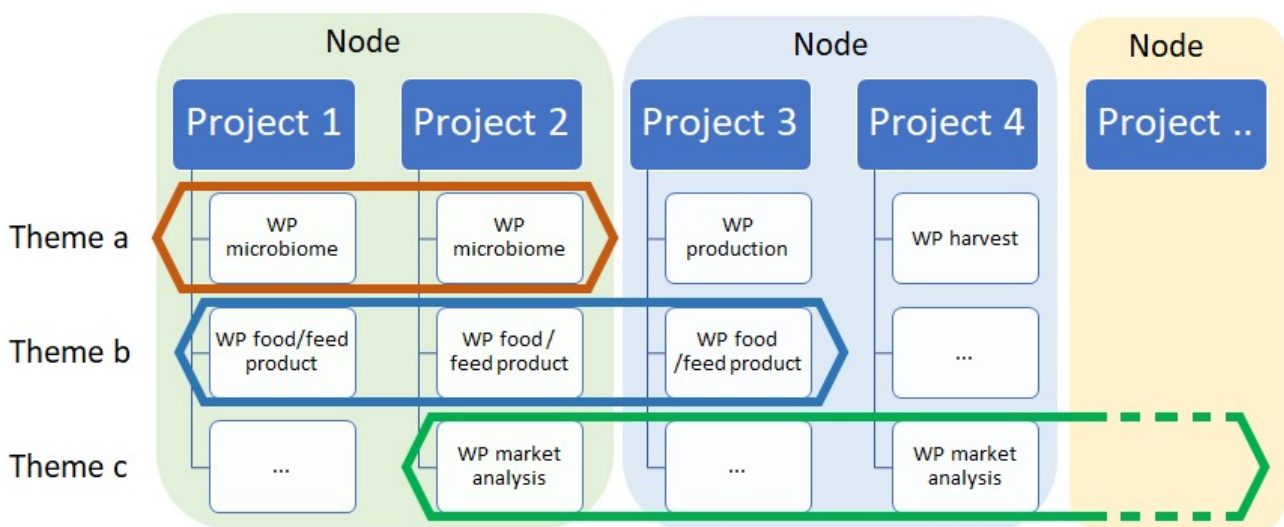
Node

Node

Node

Project 1

Project 2

Project 3

Project 4

Project ..

Theme a

WP microbiome

WP microbiome

WP production

WP harvest

Theme b

WP food/feed product

WP food / feed product

WP food /feed product

...

Theme c

...

WP market analysis

...

WP market analysis